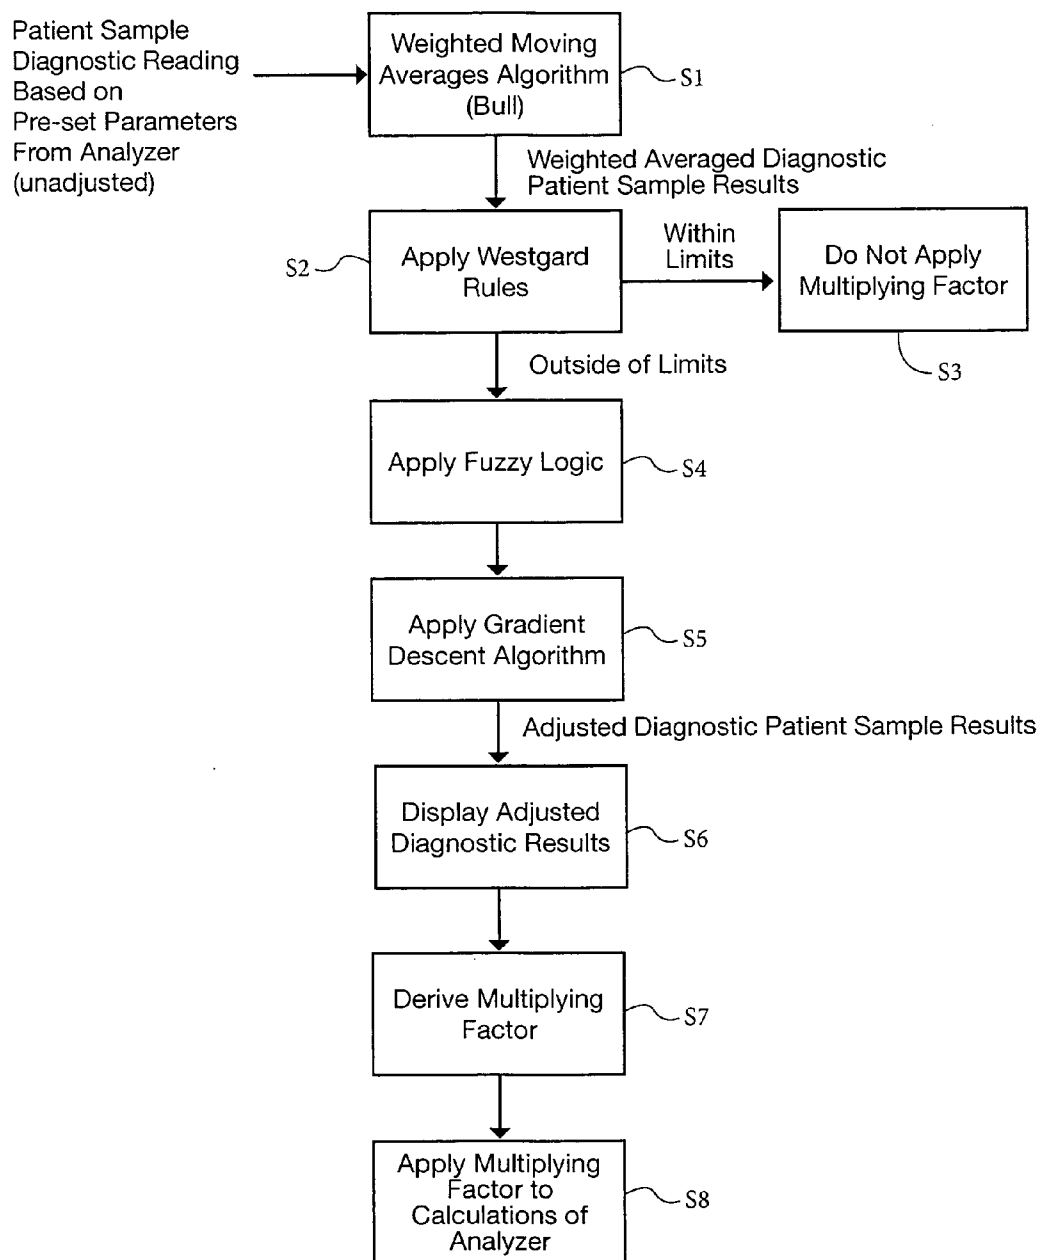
Patient Sample Diagnostic Reading Based on Pre-set Parameters From Analyzer (unadjusted)

Weighted Moving Averages Algorithm (Bull)

S1

Weighted Averaged Diagnostic Patient Sample Results

S2

Apply Westgard Rules

Within Limits

Do Not Apply Multiplying Factor

S3

Outside of Limits

Apply Fuzzy Logic

S4

Apply Gradient Descent Algorithm

S5

Adjusted Diagnostic Patient Sample Results

Display Adjusted Diagnostic Results

S6

Derive Multiplying Factor

S7

Apply Multiplying Factor to Calculations of Analyzer

S8